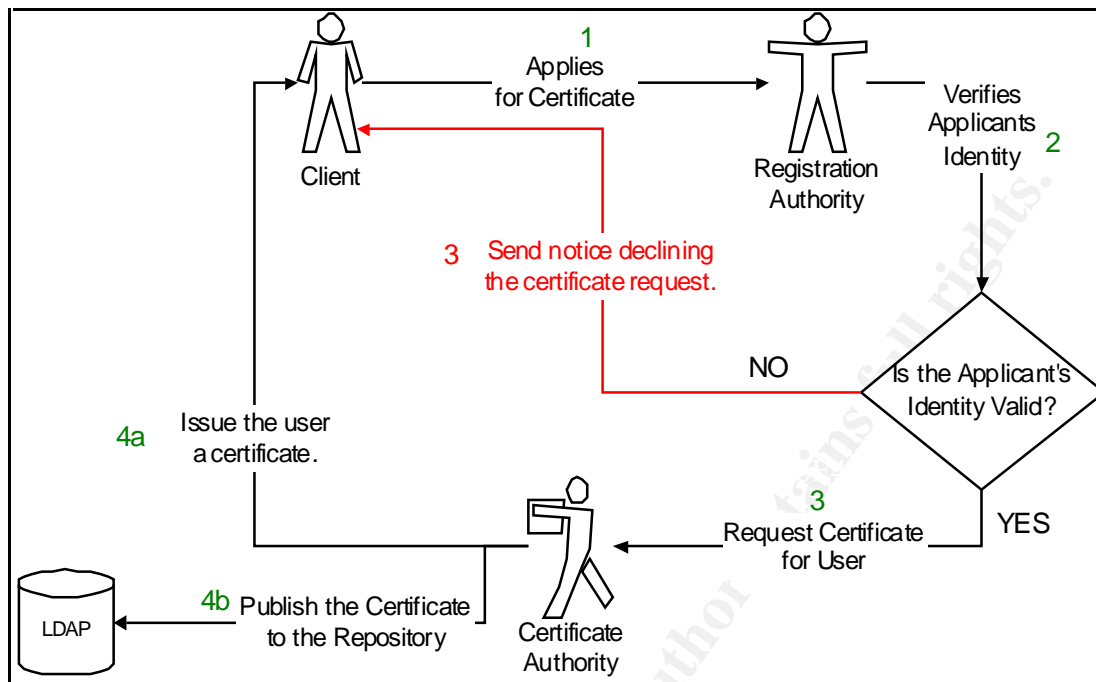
1
Applies for Certificate

Client

Registration Authority

Verifies Applicants Identity
2

3 Send notice declining the certificate request.

NO

Is the Applicant's Identity Valid?

4a Issue the user a certificate.

3
Request Certificate for User

YES

LDAP

4b Publish the Certificate to the Repository

Certificate Authority